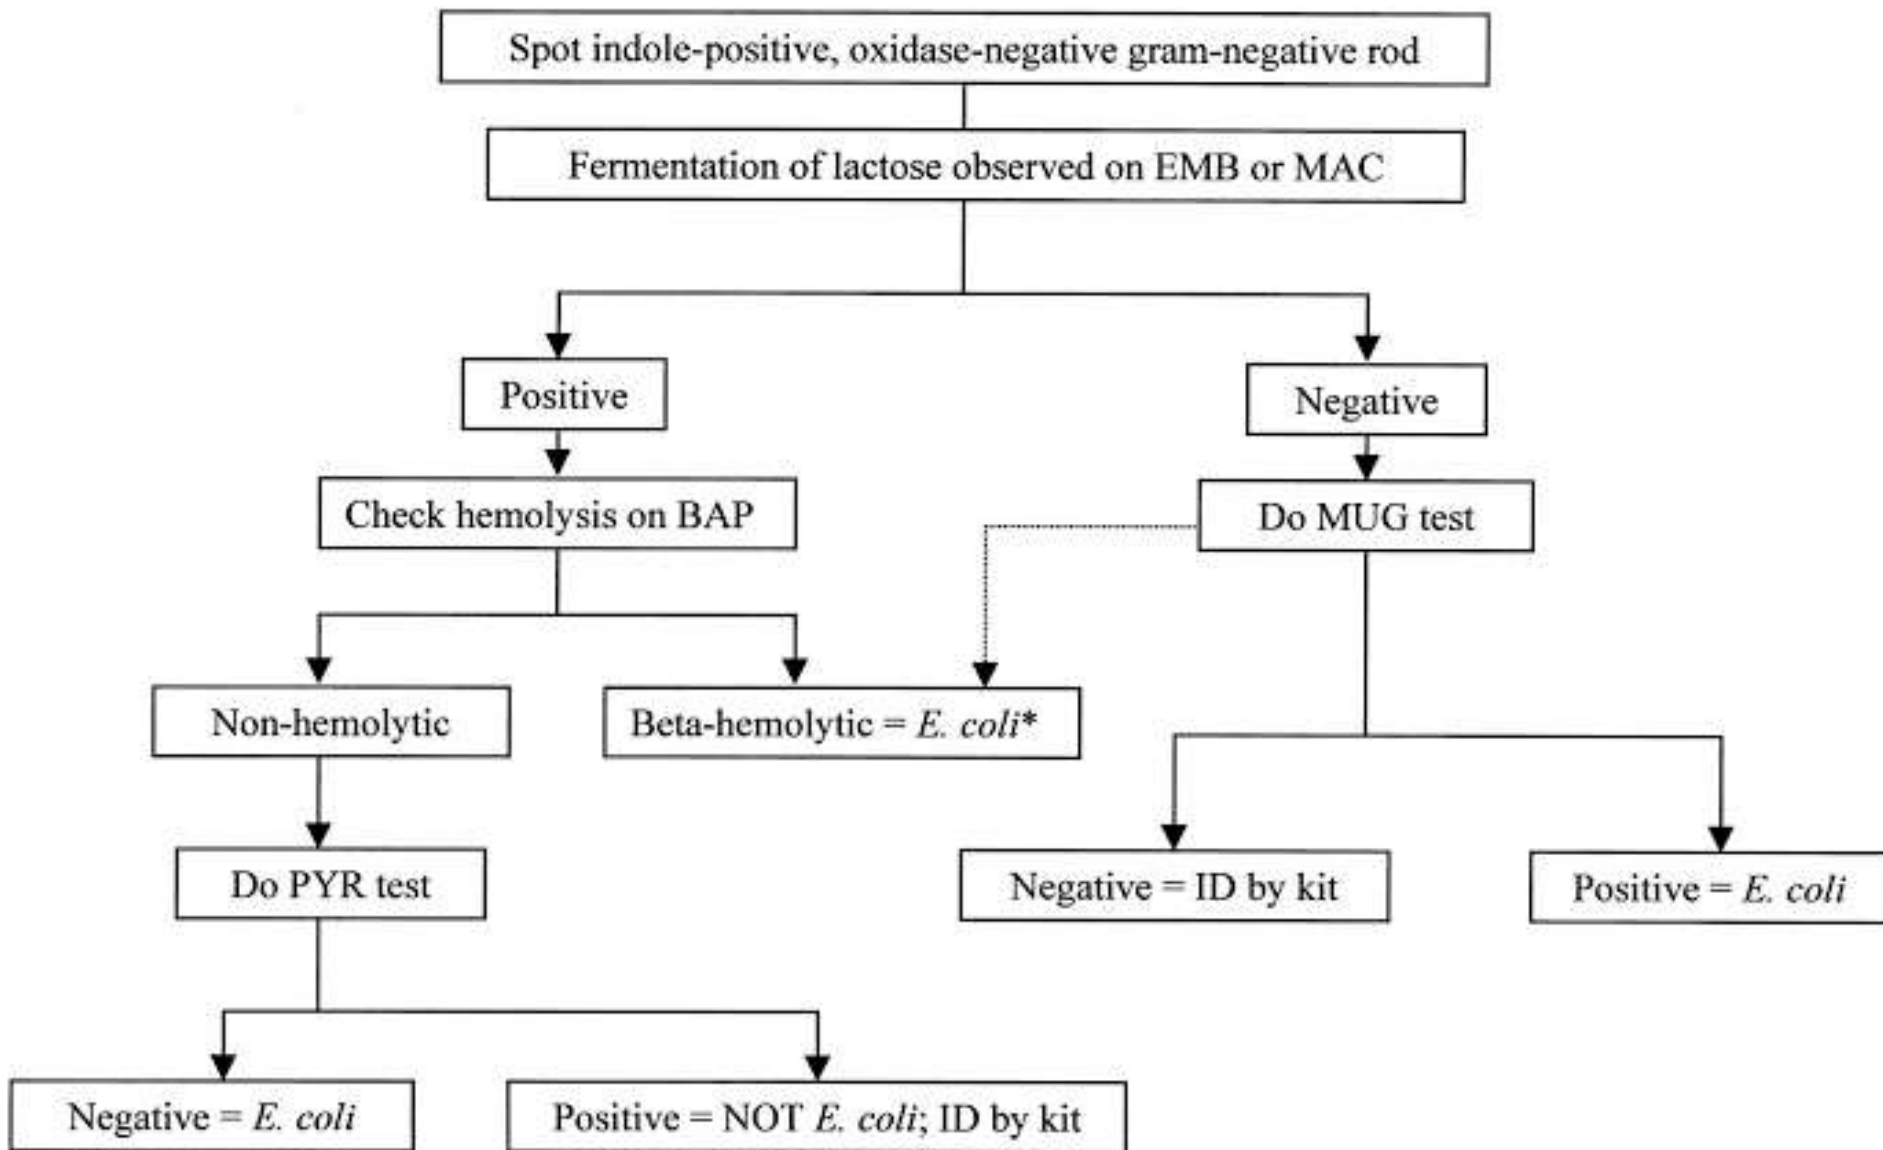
Spot indole-positive, oxidase-negative gram-negative rod

Fermentation of lactose observed on EMB or MAC

Positive

Negative

Check hemolysis on BAP

Do MUG test

Non-hemolytic

Beta-hemolytic = E. coli*

Do PYR test

Negative = ID by kit

Positive = E. coli

Negative = E. coli

Positive = NOT E. coli; ID by kit